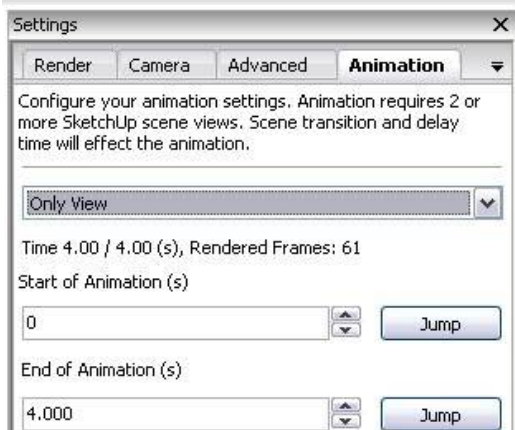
Settings
×

Render | Camera | Advanced | Animation

Configure your animation settings. Animation requires 2 or more SketchUp scene views. Scene transition and delay time will effect the animation.

Only View

Time 4.00 / 4.00 (s), Rendered Frames: 61

Start of Animation (s)

0

Jump

End of Animation (s)

4.000

Jump